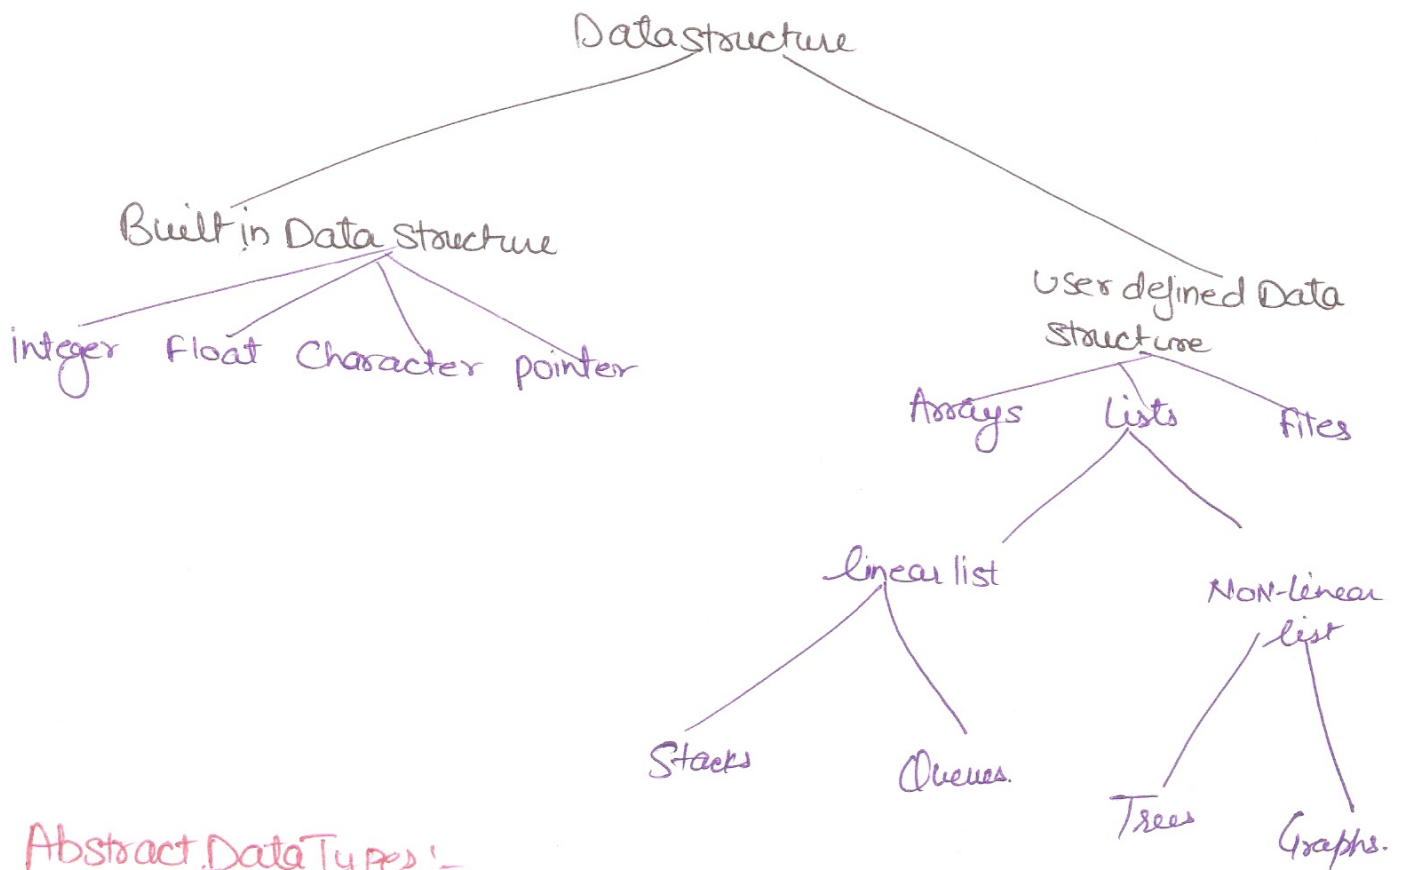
Datastructure

Built in Data structure

integer Float Character pointer

User defined Data structure

Arrays Lists Files

linear list

Non-linear list

Stacks Queues.

Trees Graphs.

Abstract Data Types:-